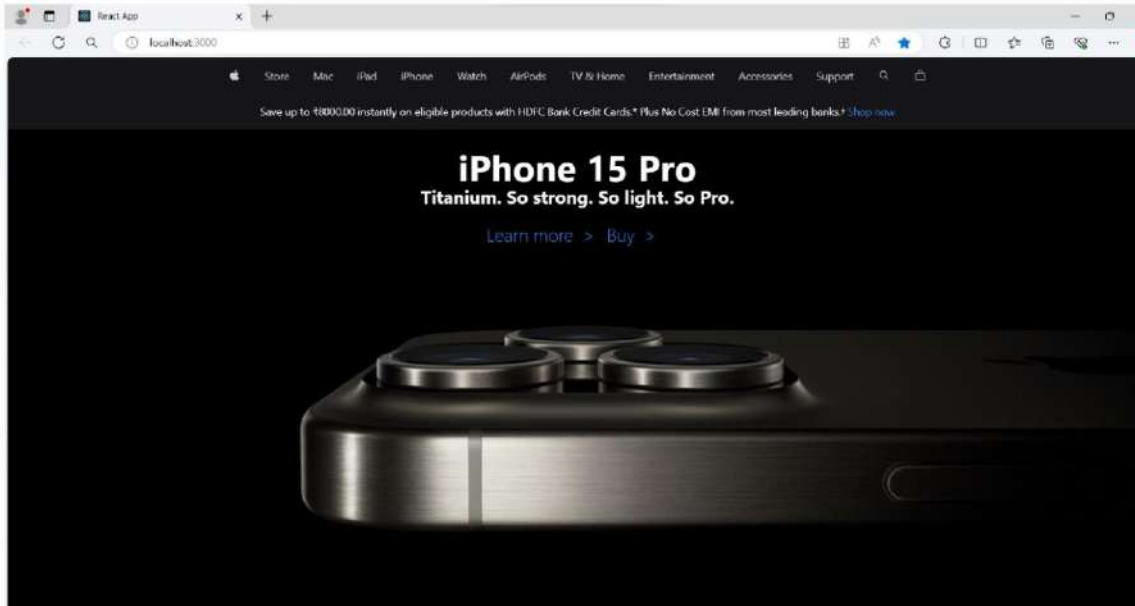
React App

localhost:3000

Store Mac iPad iPhone Watch AirPods TV & Home Entertainment Accessories Support

Save up to ₹8000.00 instantly on eligible products with HDFC Bank Credit Cards.* Plus No Cost EMI from most leading banks.† Shop now

iPhone 15 Pro

Titanium. So strong. So light. So Pro.

Learn more > Buy >